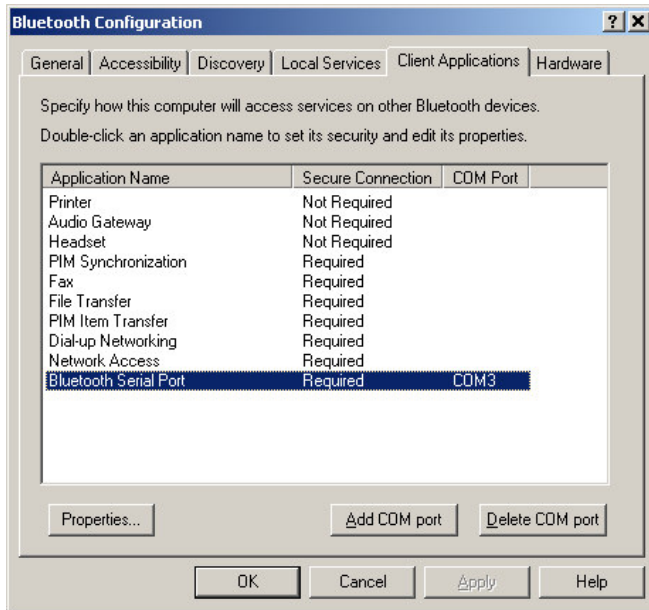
Bluetooth Configuration

?

X

General | Accessibility | Discovery | Local Services | Client Applications | Hardware

Specify how this computer will access services on other Bluetooth devices.

Double-click an application name to set its security and edit its properties.

| Application Name | Secure Connection | COM Port |
|---|---|---|
| Printer | Not Required | |
| Audio Gateway | Not Required | |
| Headset | Not Required | |
| PIM Synchronization | Required | |
| Fax | Required | |
| File Transfer | Required | |
| PIM Item Transfer | Required | |
| Dial-up Networking | Required | |
| Network Access | Required | |
| Bluetooth Serial Port | Required | COM3 |

Properties...

Add COM port

Delete COM port

OK

Cancel

Apply

Help